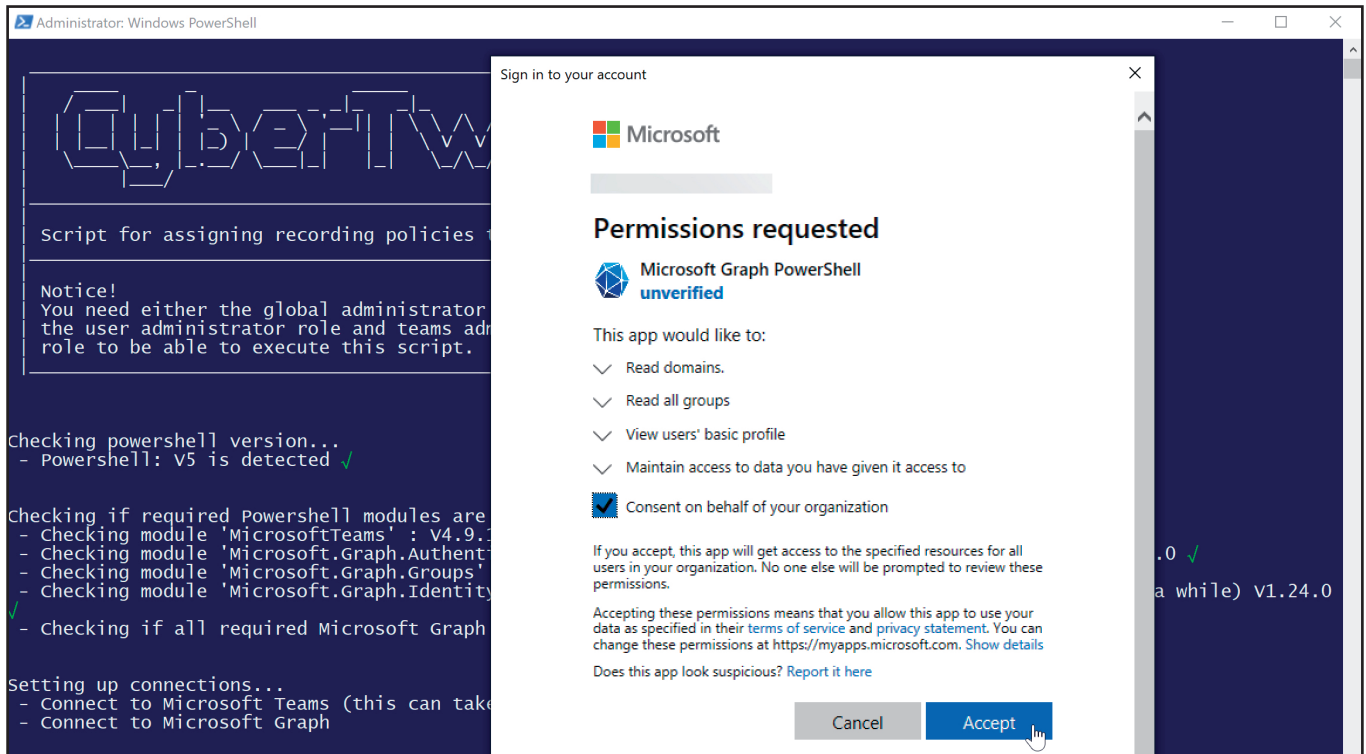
Administrator: Windows PowerShell

CyberTw

Script for assigning recording policies t

Notice!
You need either the global administrator
the user administrator role and teams adm
role to be able to execute this script.

Checking powershell version...
- Powershell: V5 is detected √

Checking if required Powershell modules are
- Checking module 'MicrosoftTeams' : V4.9.1
- Checking module 'Microsoft.Graph.Authent .0 √
- Checking module 'Microsoft.Graph.Groups'
- Checking module 'Microsoft.Graph.Identity a while) V1.24.0
√
- Checking if all required Microsoft Graph

Setting up connections...
- Connect to Microsoft Teams (this can take
- Connect to Microsoft Graph

Sign in to your account

Microsoft

Permissions requested

Microsoft Graph PowerShell
unverified

This app would like to:
Read domains.
Read all groups
View users' basic profile
Maintain access to data you have given it access to
Consent on behalf of your organization

If you accept, this app will get access to the specified resources for all users in your organization. No one else will be prompted to review these permissions.

Accepting these permissions means that you allow this app to use your data as specified in their terms of service and privacy statement. You can change these permissions at https://myapps.microsoft.com. Show details

Does this app look suspicious? Report it here

Cancel Accept